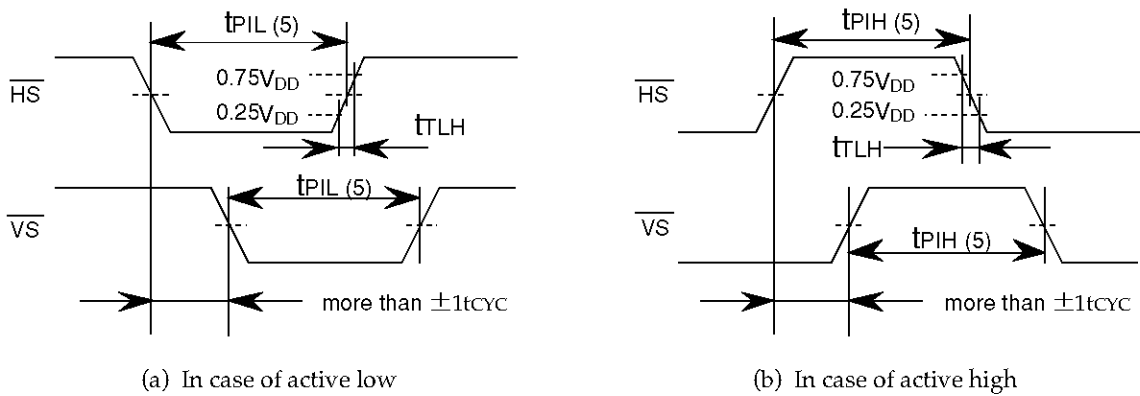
$t_{PIL}$ (5)
$\overline{HS}$
$0.75V_{DD}$
$0.25V_{DD}$
$t_{TLH}$
$\overline{VS}$
$t_{PIL}$ (5)
more than $\pm 1t_{CYC}$

(a) In case of active low

$t_{PIH}$ (5)
$\overline{HS}$
$0.75V_{DD}$
$0.25V_{DD}$
$t_{TLH}$
$\overline{VS}$
$t_{PIH}$ (5)
more than $\pm 1t_{CYC}$

(b) In case of active high